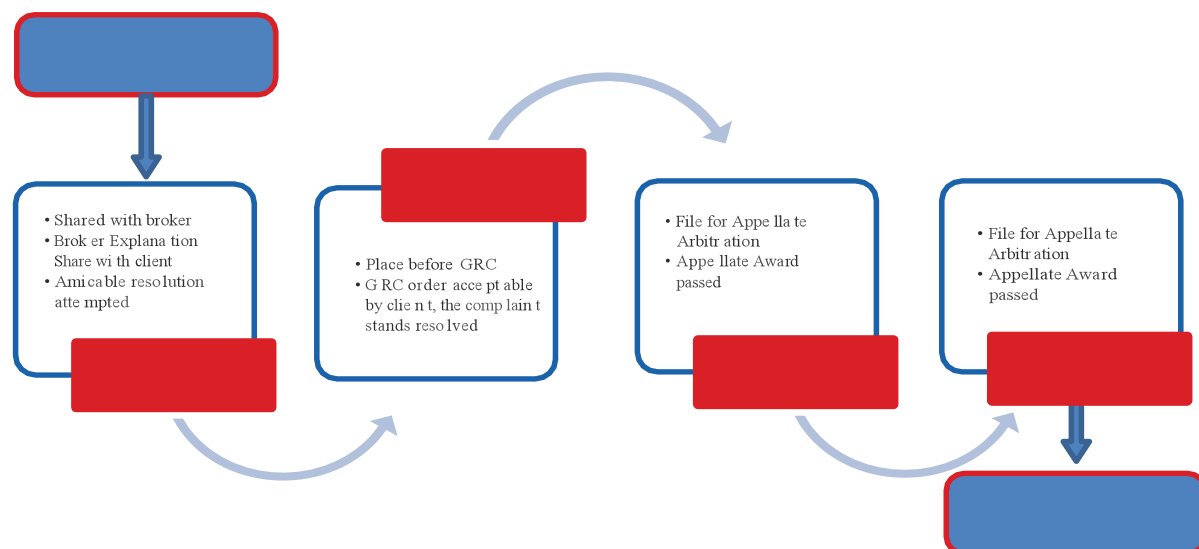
• Shared with broker
• Brok er Explana tion Share wi th client
• Amicable resolution atte mpted

• Place before GRC
• G RC order acce pt able by clie n t, the comp lain t stands reso lved

• File for Appe lla te Arbitr ation
• Appe llate Award passed

• File for Appella te Arbitr ation
• Appellate Award passed